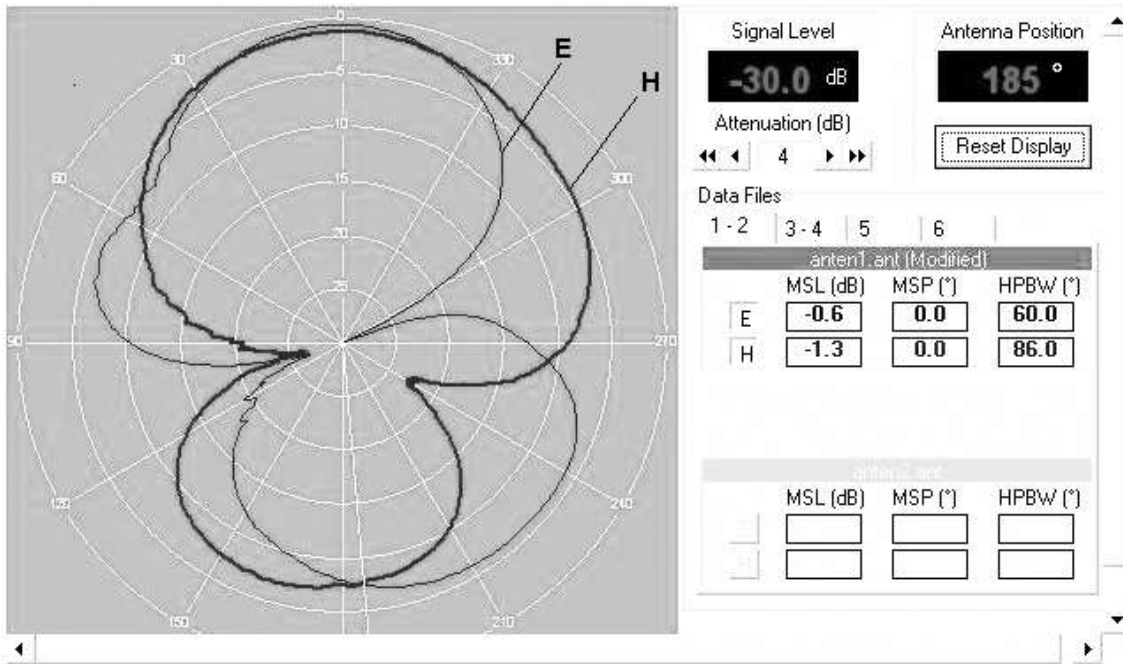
0
30
330
E
H
-5
-10
60
-15
300
-20
-25
90
270
120
240
150
210

Signal Level
-30.0 dB
Attenuation (dB)
4
Antenna Position
185 °
Reset Display

Data Files
1 - 2 | 3 - 4 | 5 | 6

anten1.ant (Modified)

| | MSL (dB) | MSP (°) | HPBW (°) |
|---|---|---|---|
| E | -0.6 | 0.0 | 60.0 |
| H | -1.3 | 0.0 | 86.0 |

anten2.ant

| | MSL (dB) | MSP (°) | HPBW (°) |
|---|---|---|---|
| | | | |
| | | | |